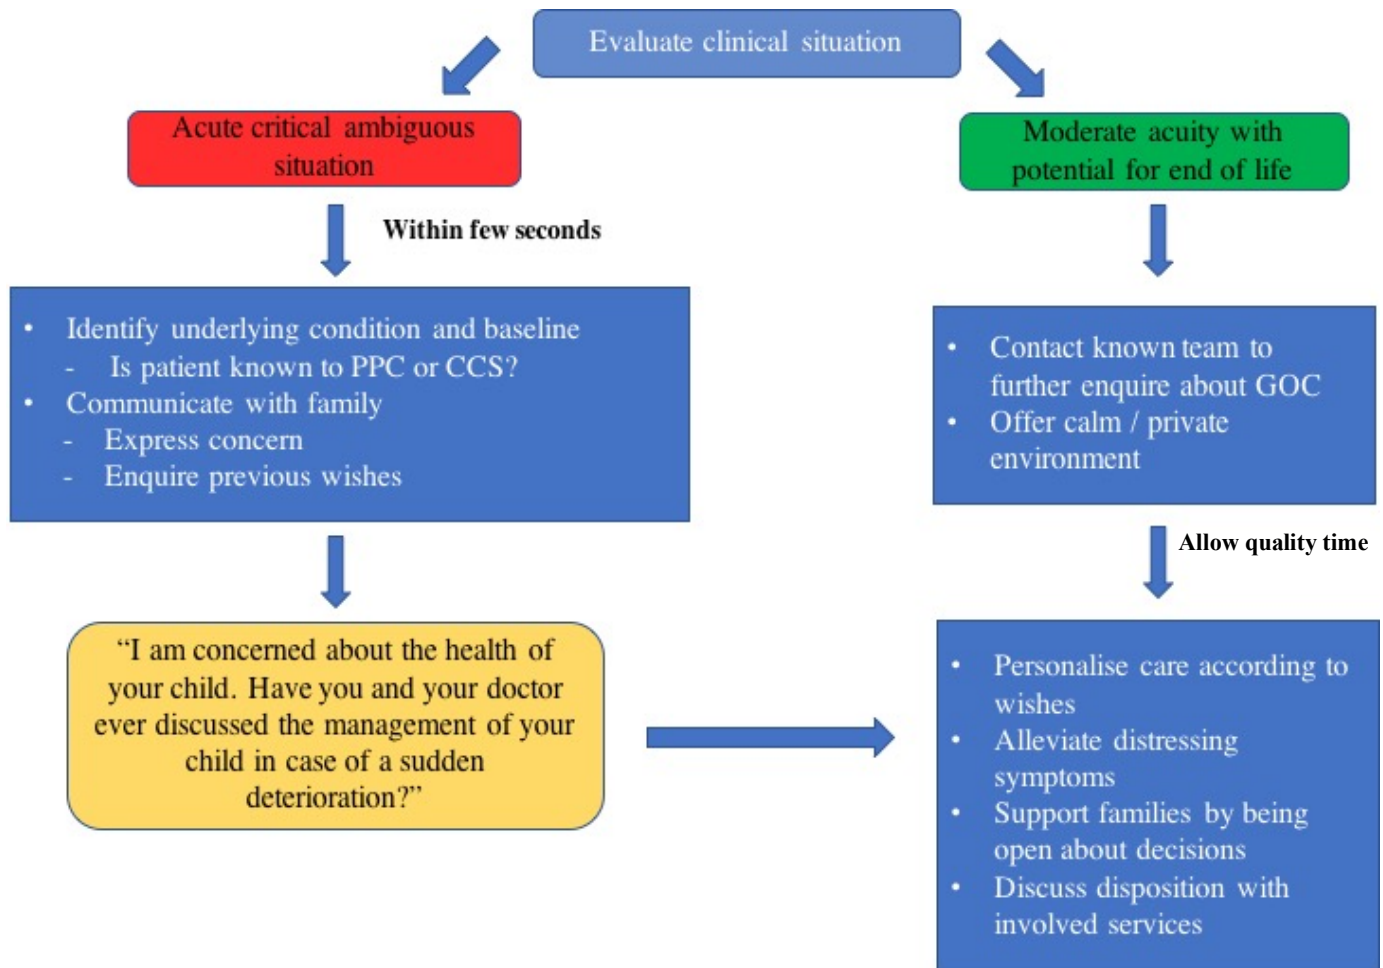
Evaluate clinical situation

Acute critical ambiguous situation

Within few seconds

- Identify underlying condition and baseline
  - Is patient known to PPC or CCS?
- Communicate with family
  - Express concern
  - Enquire previous wishes

"I am concerned about the health of your child. Have you and your doctor ever discussed the management of your child in case of a sudden deterioration?"

Moderate acuity with potential for end of life

- Contact known team to further enquire about GOC
- Offer calm / private environment

Allow quality time

- Personalise care according to wishes
- Alleviate distressing symptoms
- Support families by being open about decisions
- Discuss disposition with involved services